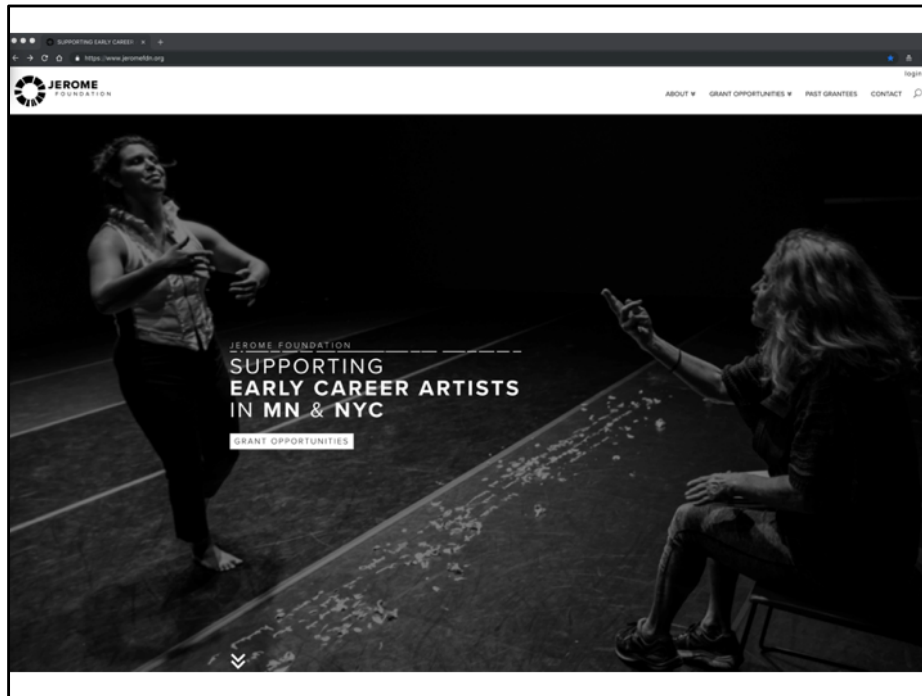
SUPPORTING EARLY CAREER ×

https://www.jeromefdn.org

login

JEROME FOUNDATION

ABOUT ▾ GRANT OPPORTUNITIES ▾ PAST GRANTEES CONTACT

JEROME FOUNDATION

SUPPORTING
EARLY CAREER ARTISTS
IN MN & NYC

GRANT OPPORTUNITIES